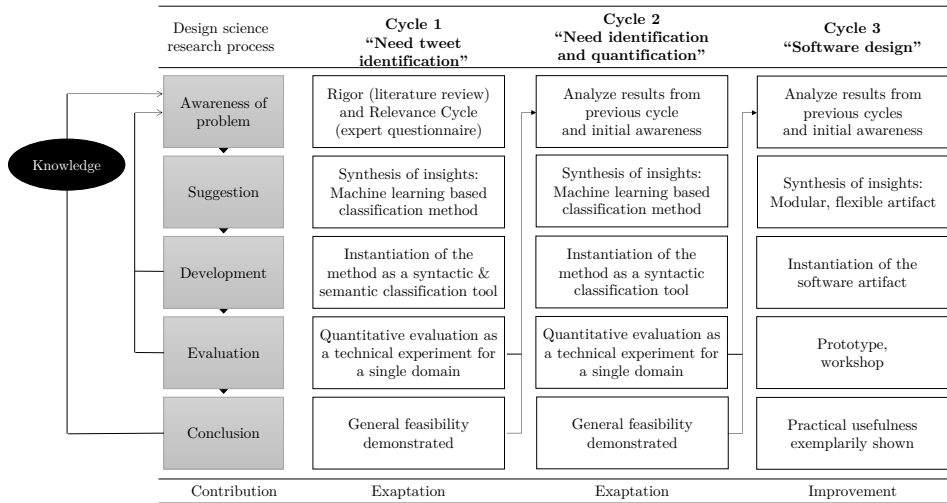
| Design science research process | Cycle 1 "Need tweet identification" | Cycle 2 "Need identification and quantification" | Cycle 3 "Software design" |
|---|---|---|---|
| Awareness of problem | Rigor (literature review) and Relevance Cycle (expert questionnaire) | Analyze results from previous cycle and initial awareness | Analyze results from previous cycles and initial awareness |
| Suggestion | Synthesis of insights: Machine learning based classification method | Synthesis of insights: Machine learning based classification method | Synthesis of insights: Modular, flexible artifact |
| Development | Instantiation of the method as a syntactic & semantic classification tool | Instantiation of the method as a syntactic classification tool | Instantiation of the software artifact |
| Evaluation | Quantitative evaluation as a technical experiment for a single domain | Quantitative evaluation as a technical experiment for a single domain | Prototype, workshop |
| Conclusion | General feasibility demonstrated | General feasibility demonstrated | Practical usefulness exemplarily shown |
| Contribution | Exaptation | Exaptation | Improvement |

Knowledge